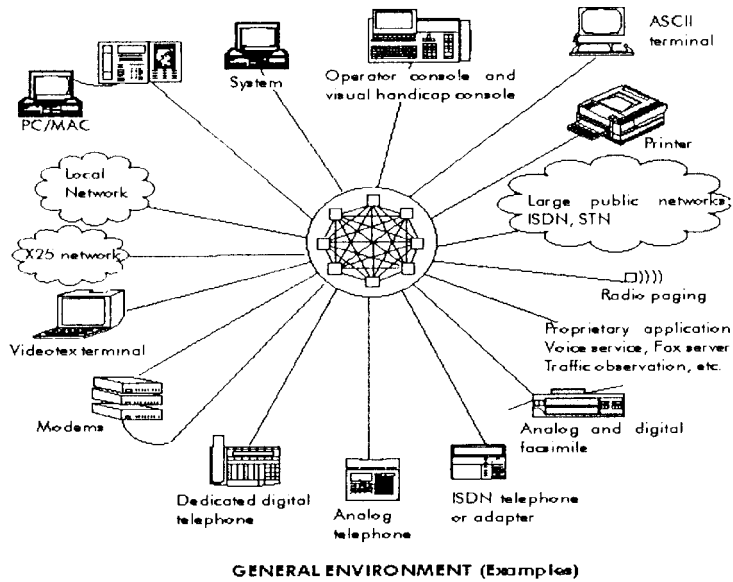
System

Operator console and visual handicap console

ASCII terminal

PC/MAC

Printer

Local Network

Large public networks; ISDN, STN

X25 network

Radio paging

Videotex terminal

Proprietary application Voice service, Fax server Traffic observation, etc.

Modems

Analog and digital facsimile

Dedicated digital telephone

Analog telephone

ISDN telephone or adapter

GENERAL ENVIRONMENT (Examples)